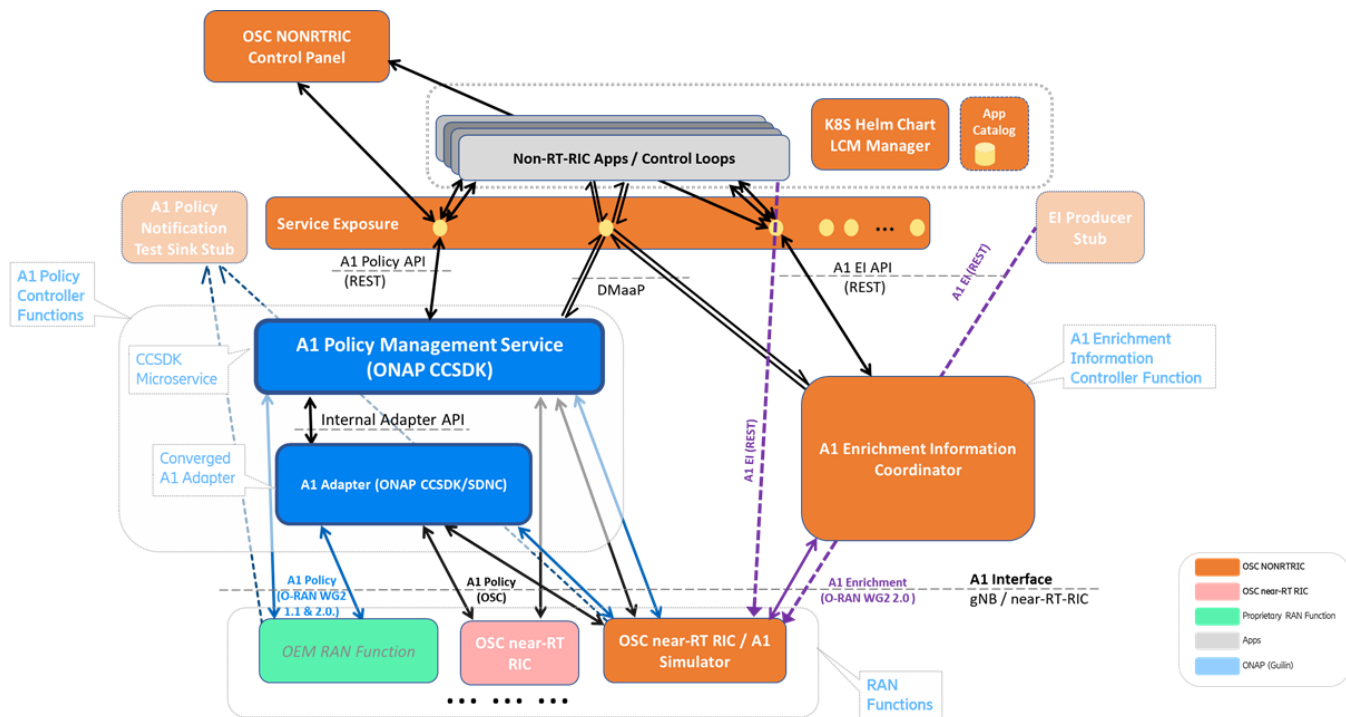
OSC NONRTRIC Control Panel

Non-RT-RIC Apps / Control Loops

K8S Helm Chart LCM Manager

App Catalog

A1 Policy Notification Test Sink Stub

Service Exposure

EI Producer Stub

A1 Policy Controller Functions

A1 Policy API (REST)

DMaaP

A1 EI API (REST)

A1 EI (REST)

A1 Enrichment Information Controller Function

CCSDK Microservice

A1 Policy Management Service (ONAP CCSDK)

Internal Adapter API

Converged A1 Adapter

A1 Adapter (ONAP CCSDK/SDNC)

A1 EI (REST)

A1 Enrichment Information Coordinator

A1 Policy (O-RAN WG2 1.1 & 2.0.)

A1 Policy (OSC)

A1 Enrichment (O-RAN WG2 2.0 )

A1 Interface

gNB / near-RT-RIC

OEM RAN Function

OSC near-RT RIC

OSC near-RT RIC / A1 Simulator

RAN Functions

OSC NONRTRIC
OSC near-RT RIC
Proprietary RAN Function
Apps
ONAP (Guilin)